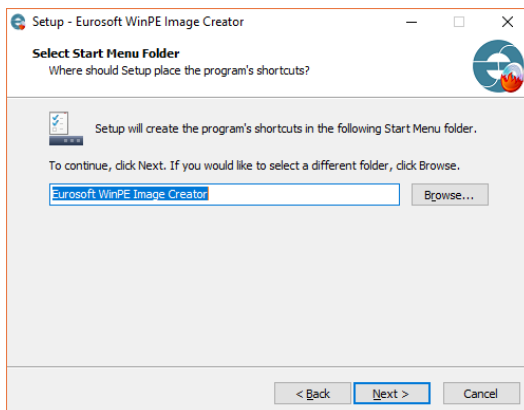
Setup - Eurosoft WinPE Image Creator

Select Start Menu Folder
Where should Setup place the program's shortcuts?

Setup will create the program's shortcuts in the following Start Menu folder.

To continue, click Next. If you would like to select a different folder, click Browse.

Eurosoft WinPE Image Creator

Browse...

< Back

Next >

Cancel